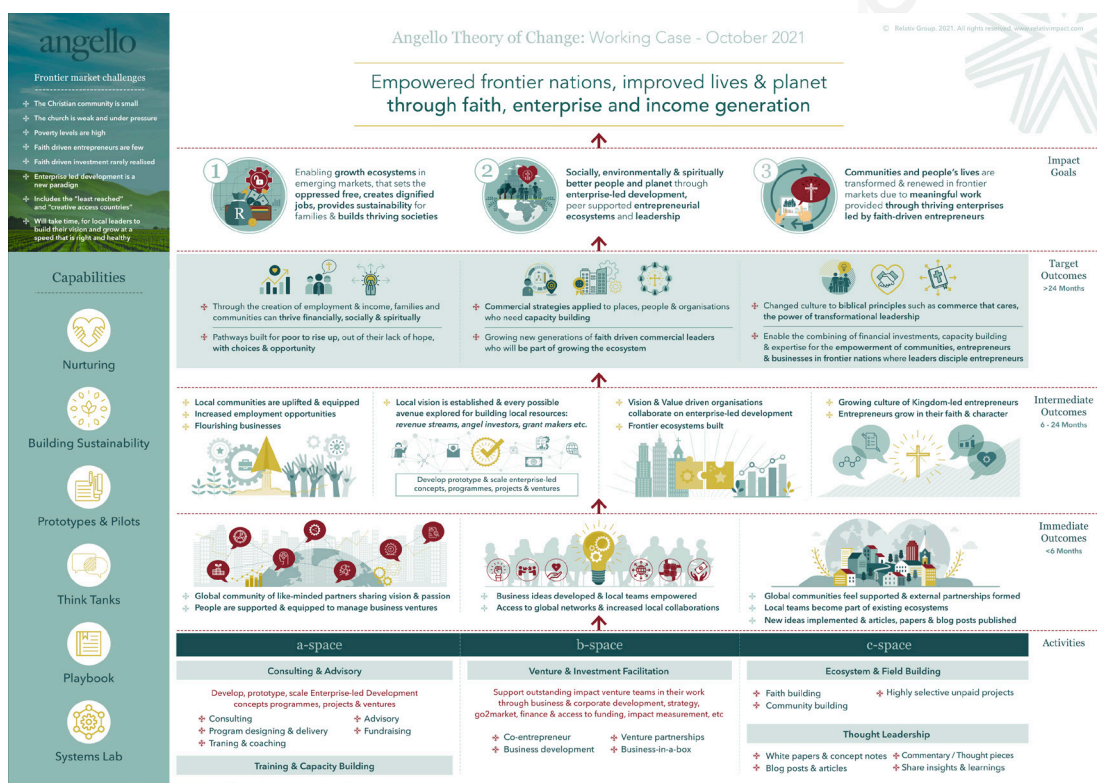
angello

Frontier market challenges

The Christian community is small
The church is weak and under pressure
Poverty levels are high
Faith driven entrepreneurs are few
Faith driven investment rarely realised
Enterprise led development is a new paradigm
Includes the "least reached" and "creative access countries"
Will take time, for local leaders to build their vision and grow at a speed that is right and healthy

Capabilities

Nurturing

Building Sustainability

Prototypes & Pilots

Think Tanks

Playbook

Systems Lab

Angello Theory of Change: Working Case - October 2021

© Relate Group, 2021. All rights reserved. www.relateimpact.com

Empowered frontier nations, improved lives & planet through faith, enterprise and income generation

Impact Goals

1 Enabling growth ecosystems in emerging markets, that sets the oppressed free, creates dignified jobs, provides sustainability for families & builds thriving societies

2 Socially, environmentally & spiritually better people and planet through enterprise-led development, peer supported entrepreneurial ecosystems and leadership

3 Communities and people's lives are transformed & renewed in frontier markets due to meaningful work provided through thriving enterprises led by faith-driven entrepreneurs

Target Outcomes >24 Months

Through the creation of employment & income, families and communities can thrive financially, socially & spiritually
Pathways built for poor to rise up, out of their lack of hope, with choices & opportunity

Commercial strategies applied to places, people & organisations who need capacity building
Growing new generations of faith driven commercial leaders who will be part of growing the ecosystem

Changed culture to biblical principles such as commerce that cares, the power of transformational leadership
Enable the combining of financial investments, capacity building & expertise for the empowerment of communities, entrepreneurs & businesses in frontier nations where leaders disciple entrepreneurs

Intermediate Outcomes 6 - 24 Months

Local communities are uplifted & equipped
Increased employment opportunities
Flourishing businesses

Local vision is established & every possible avenue explored for building local resources: revenue streams, angel investors, grant makers etc.

Develop prototype & scale enterprise-led concepts, programmes, projects & ventures

Vision & Value driven organisations collaborate on enterprise-led development
Frontier ecosystems built

Growing culture of Kingdom-led entrepreneurs
Entrepreneurs grow in their faith & character

Immediate Outcomes <6 Months

Global community of like-minded partners sharing vision & passion
People are supported & equipped to manage business ventures

Business ideas developed & local teams empowered
Access to global networks & increased local collaborations

Global communities feel supported & external partnerships formed
Local teams become part of existing ecosystems
New ideas implemented & articles, papers & blog posts published

Activities

a-space

Consulting & Advisory

Develop, prototype, scale Enterprise-led Development concepts programmes, projects & ventures

Consulting
Advisory
Program designing & delivery
Fundraising
Traning & coaching

Training & Capacity Building

b-space

Venture & Investment Facilitation

Support outstanding impact venture teams in their work through business & corporate development, strategy, go2market, finance & access to funding, impact measurement, etc

Co-entrepreneur
Venture partnerships
Business development
Business-in-a-box

c-space

Ecosystem & Field Building

Faith building
Highly selective unpaid projects
Community building

Thought Leadership

White papers & concept notes
Commentary / Thought pieces
Blog posts & articles
Share insights & learnings